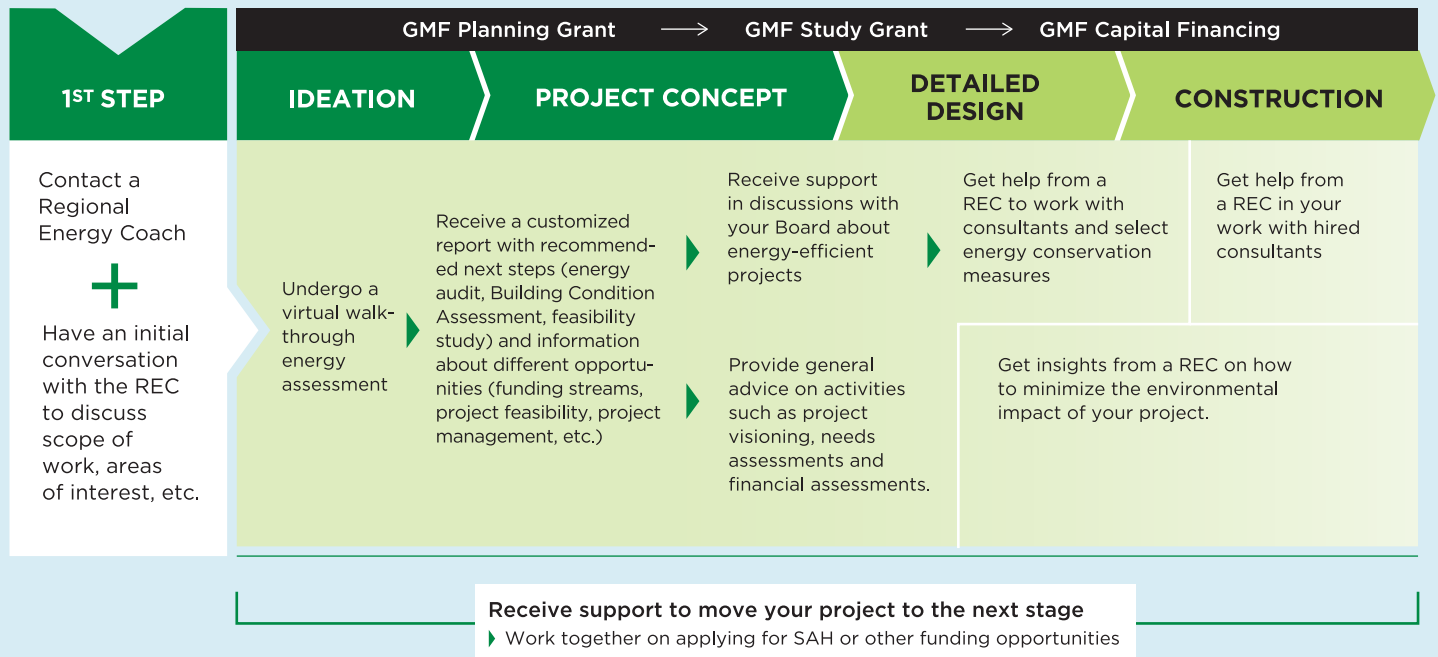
GMF Planning Grant → GMF Study Grant → GMF Capital Financing

1ST STEP

IDEATION

PROJECT CONCEPT

DETAILED DESIGN

CONSTRUCTION

Contact a Regional Energy Coach

+

Have an initial conversation with the REC to discuss scope of work, areas of interest, etc.

Undergo a virtual walkthrough energy assessment

Receive a customized report with recommended next steps (energy audit, Building Condition Assessment, feasibility study) and information about different opportunities (funding streams, project feasibility, project management, etc.)

Receive support in discussions with your Board about energy-efficient projects

Provide general advice on activities such as project visioning, needs assessments and financial assessments.

Get help from a REC to work with consultants and select energy conservation measures

Get help from a REC in your work with hired consultants

Get insights from a REC on how to minimize the environmental impact of your project.

Receive support to move your project to the next stage

Work together on applying for SAH or other funding opportunities